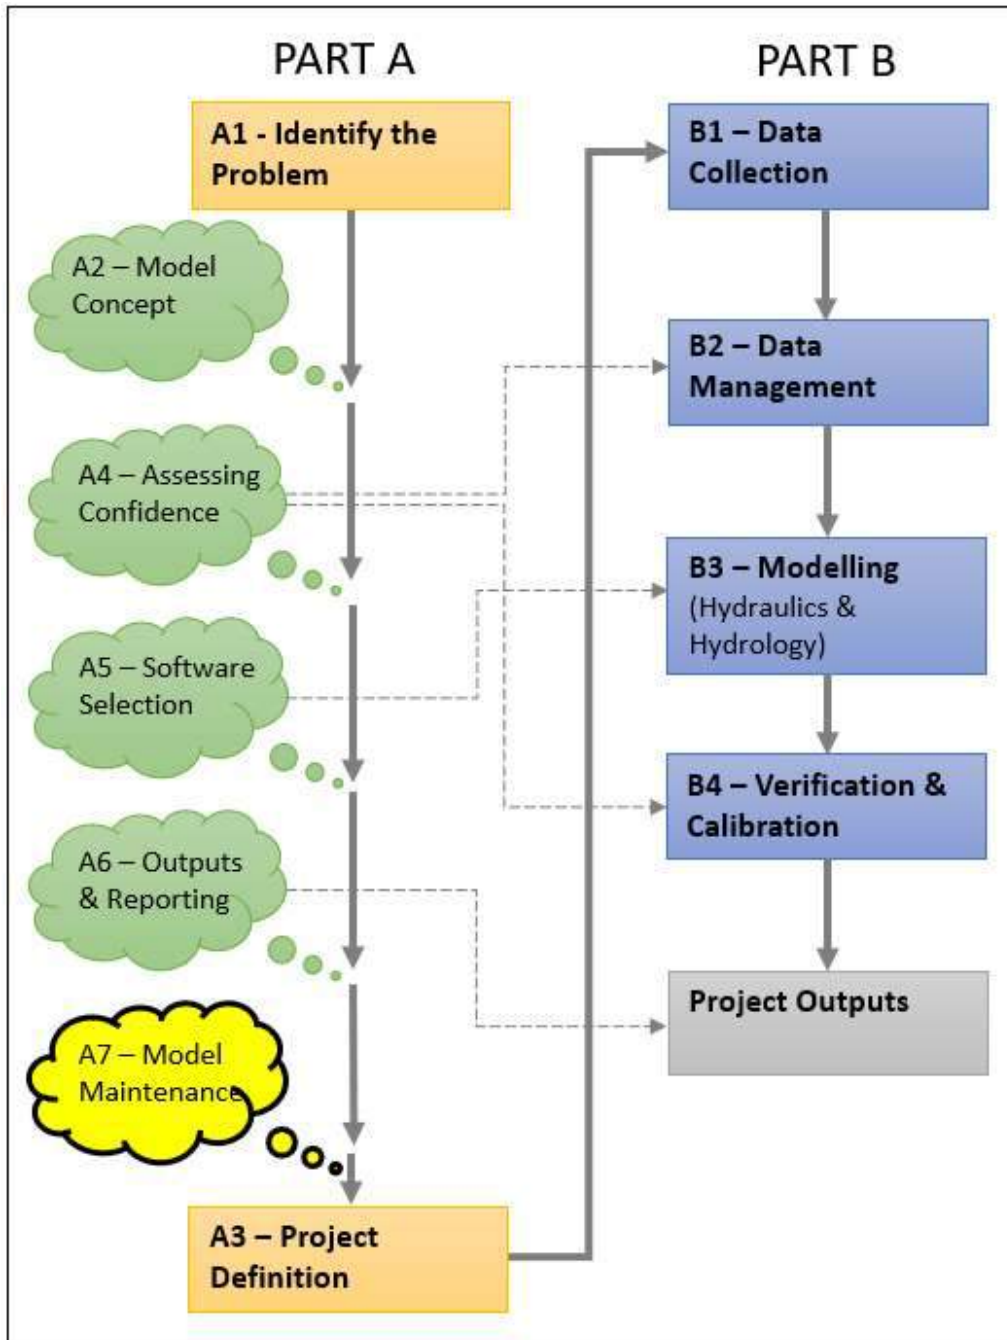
PART A

PART B

A1 - Identify the Problem

A2 – Model Concept

A4 – Assessing Confidence

A5 – Software Selection

A6 – Outputs & Reporting

A7 – Model Maintenance

A3 – Project Definition

B1 – Data Collection

B2 – Data Management

B3 – Modelling (Hydraulics & Hydrology)

B4 – Verification & Calibration

Project Outputs